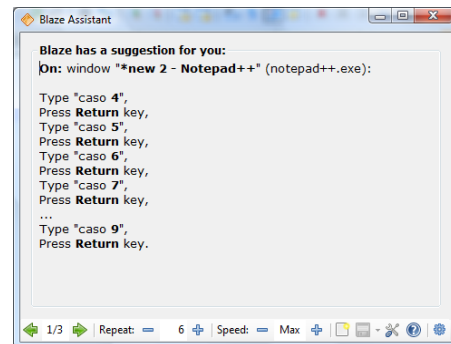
Blaze Assistant

Blaze has a suggestion for you:
On: window "*new 2 - Notepad++" (notepad++.exe):

Type "caso 4",
Press Return key,
Type "caso 5",
Press Return key,
Type "caso 6",
Press Return key,
Type "caso 7",
Press Return key,
...
Type "caso 9",
Press Return key.

1/3 | Repeat: 6 | Speed: Max